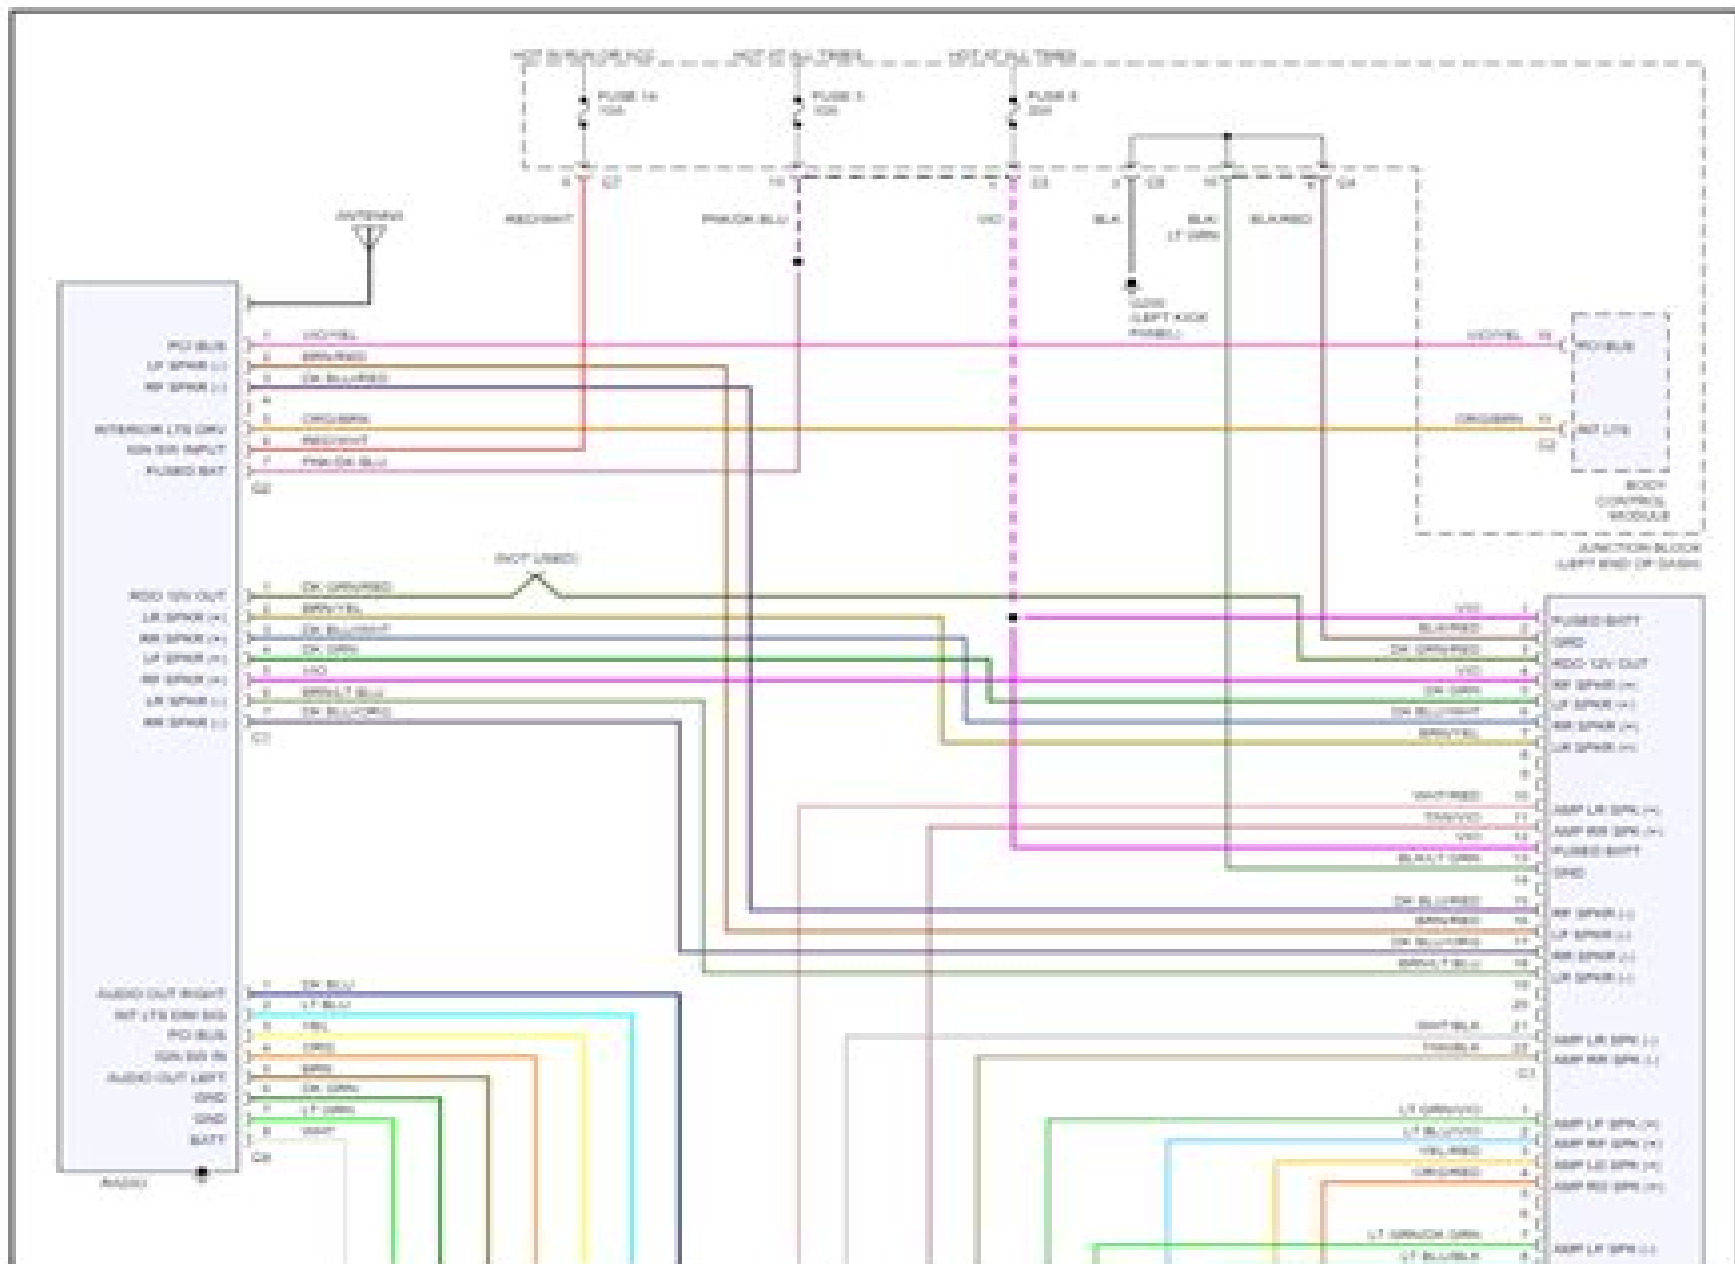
HOT IN RUN OR ACC   HOT AT ALL TIMES   HOT AT ALL TIMES

FUSE 14 10A   FUSE 3 10A   FUSE 5 20A

C7   C2   C3   C4

ANTENNA

RED/WHT   PNK/DK BLU   VIO   BLK   BLK/LT GRN   BLK/RED

G200 (LEFT KICK PANEL)

PCI BUS   1   VIO/YEL
LF SPKR (-)   2   BRN/RED
RF SPKR (-)   3   DK BLU/RED
4
INTERIOR LTS DRV   5   ORG/BRN
IGN SW INPUT   6   RED/WHT
FUSED BAT   7   PNK/DK BLU
C2

VIO/YEL   PCI BUS
ORG/BRN   INT LTS
C2
BODY CONTROL MODULE
JUNCTION BLOCK (LEFT END OF DASH)

(NOT USED)

RDO 12V OUT   1   DK GRN/RED
LR SPKR (+)   2   BRN/YEL
RR SPKR (+)   3   DK BLU/WHT
LF SPKR (+)   4   DK GRN
RF SPKR (+)   5   VIO
LR SPKR (-)   6   BRN/LT BLU
RR SPKR (-)   7   DK BLU/ORG
C1

VIO   1   FUSED BATT
BLK/RED   2   GRD
DK GRN/RED   3   RDO 12V OUT
VIO   4   RF SPKR (+)
DK GRN   5   LF SPKR (+)
DK BLU/WHT   6   RR SPKR (+)
BRN/YEL   7   LR SPKR (+)
8
9
WHT/RED   10   AMP LR SPK (+)
TAN/VIO   11   AMP RR SPK (+)
VIO   12   FUSED BATT
BLK/LT GRN   13   GRD
14
DK BLU/RED   15   RF SPKR (-)
BRN/RED   16   LF SPKR (-)
DK BLU/ORG   17   RR SPKR (-)
BRN/LT BLU   18   LR SPKR (-)
19
20
WHT/BLK   21   AMP LR SPK (-)
TAN/BLK   22   AMP RR SPK (-)
C1

AUDIO OUT RIGHT   1   DK BLU
INT LTS DIM SIG   2   LT BLU
PCI BUS   3   YEL
IGN SG IN   4   ORG
AUDIO OUT LEFT   5   BRN
GND   6   DK GRN
GND   7   LT GRN
BATT   8   WHT
C4
RADIO

LT GRN/VIO   1   AMP LF SPK (+)
LT BLU/VIO   2   AMP RF SPK (+)
YEL/RED   3   AMP LC SPK (+)
ORG/RED   4   AMP RC SPK (+)
5
6
LT GRN/DK GRN   7   AMP LF SPK (-)
LT BLU/BLK   8